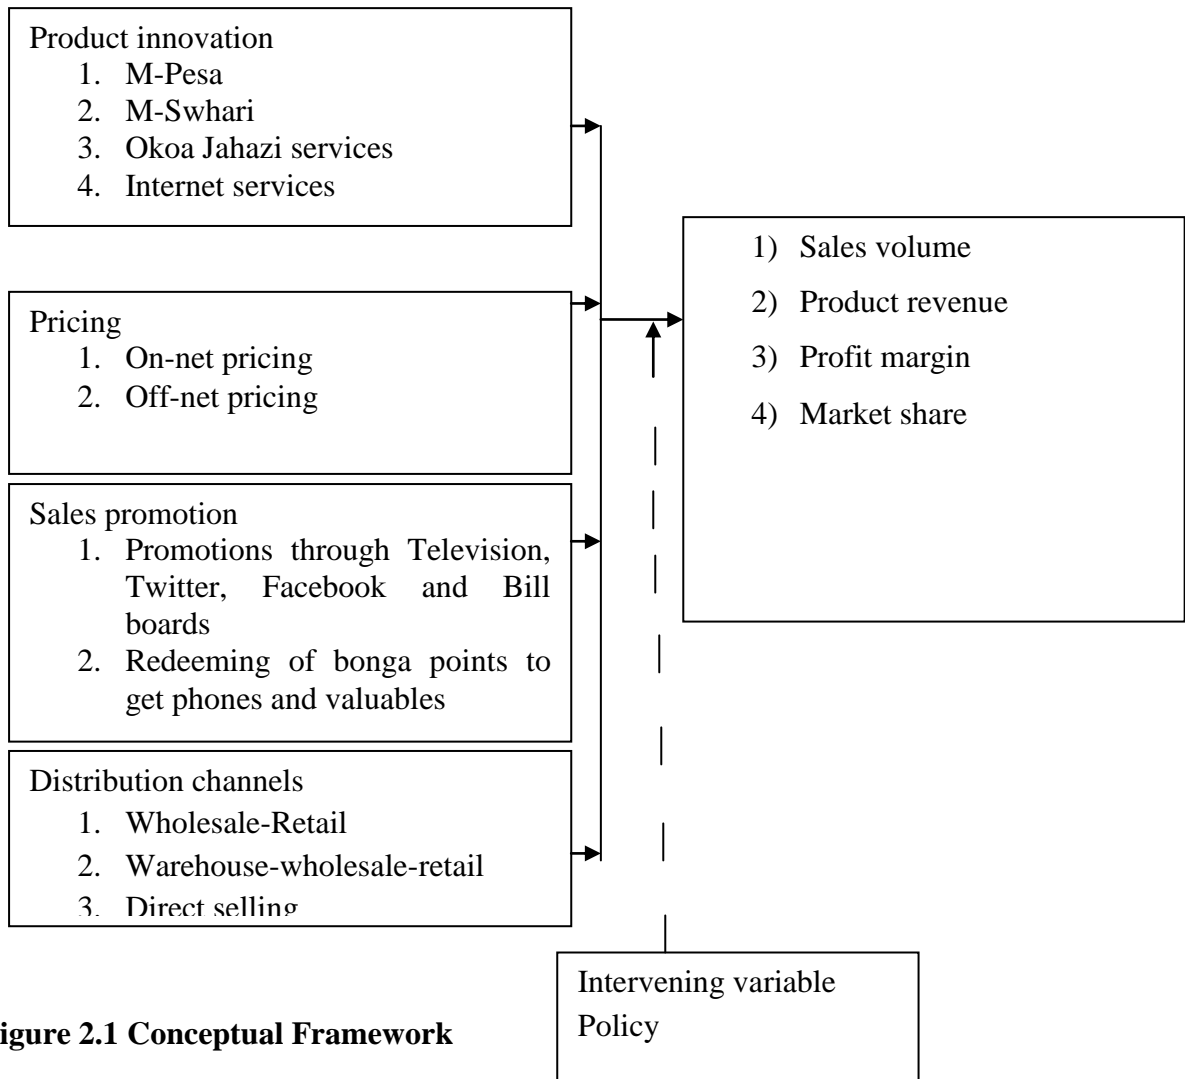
Product innovation
1. M-Pesa
2. M-Swhari
3. Okoa Jahazi services
4. Internet services

Pricing
1. On-net pricing
2. Off-net pricing

Sales promotion
1. Promotions through Television, Twitter, Facebook and Bill boards
2. Redeeming of bonga points to get phones and valuables

Distribution channels
1. Wholesale-Retail
2. Warehouse-wholesale-retail
3. Direct selling

1) Sales volume
2) Product revenue
3) Profit margin
4) Market share

Intervening variable
Policy

igure 2.1 Conceptual Framework